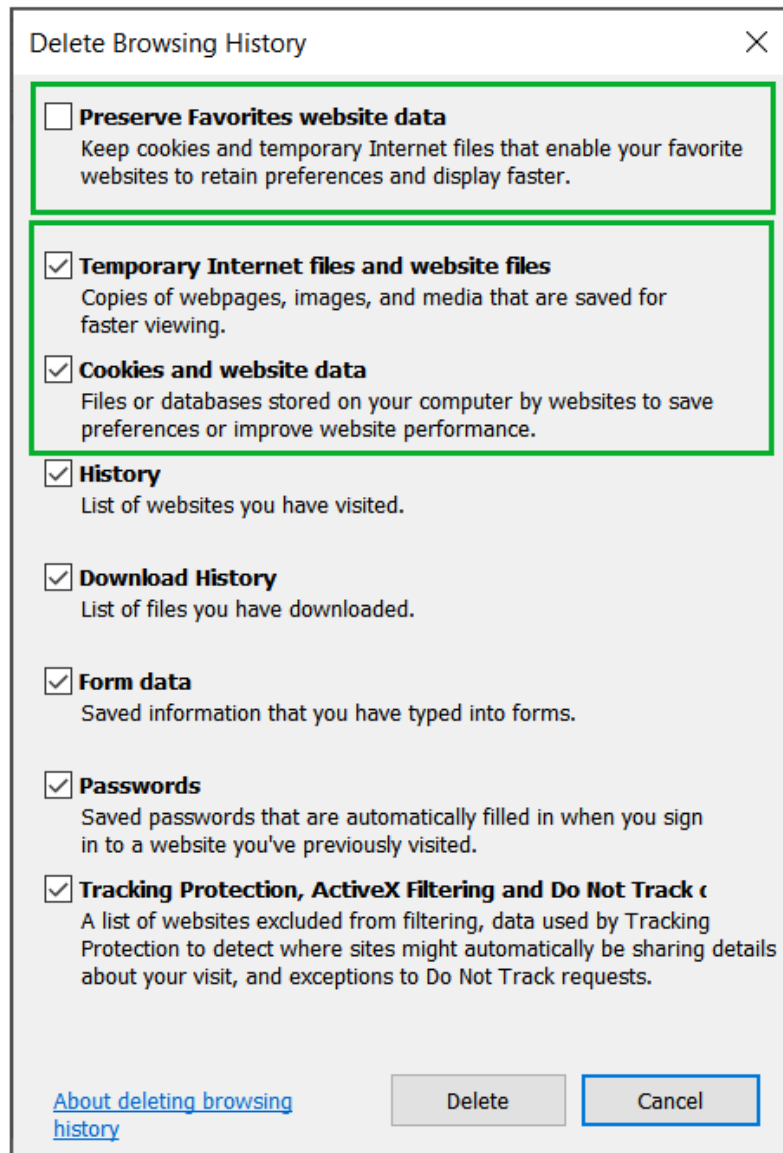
Delete Browsing History

×

Preserve Favorites website data
Keep cookies and temporary Internet files that enable your favorite websites to retain preferences and display faster.

Temporary Internet files and website files
Copies of webpages, images, and media that are saved for faster viewing.

Cookies and website data
Files or databases stored on your computer by websites to save preferences or improve website performance.

History
List of websites you have visited.

Download History
List of files you have downloaded.

Form data
Saved information that you have typed into forms.

Passwords
Saved passwords that are automatically filled in when you sign in to a website you've previously visited.

Tracking Protection, ActiveX Filtering and Do Not Track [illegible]
A list of websites excluded from filtering, data used by Tracking Protection to detect where sites might automatically be sharing details about your visit, and exceptions to Do Not Track requests.

About deleting browsing history

Delete

Cancel